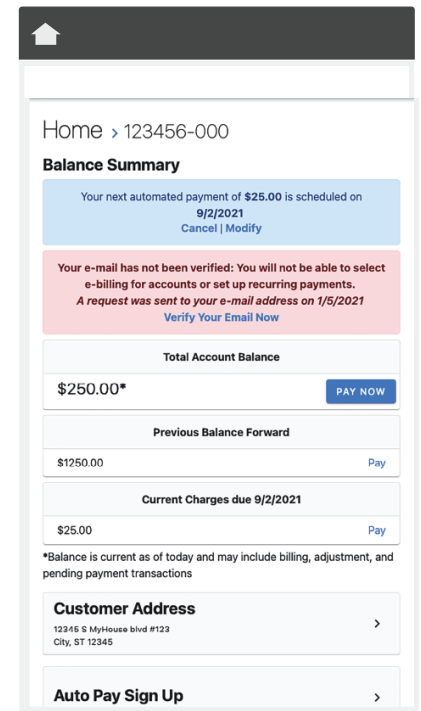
Home › 123456-000

Balance Summary

Your next automated payment of $25.00 is scheduled on 9/2/2021
Cancel | Modify

Your e-mail has not been verified: You will not be able to select e-billing for accounts or set up recurring payments.
A request was sent to your e-mail address on 1/5/2021
Verify Your Email Now

Total Account Balance

$250.00*

PAY NOW

Previous Balance Forward

$1250.00

Pay

Current Charges due 9/2/2021

$25.00

Pay

*Balance is current as of today and may include billing, adjustment, and pending payment transactions

Customer Address
12345 S MyHouse blvd #123
City, ST 12345

›

Auto Pay Sign Up

›